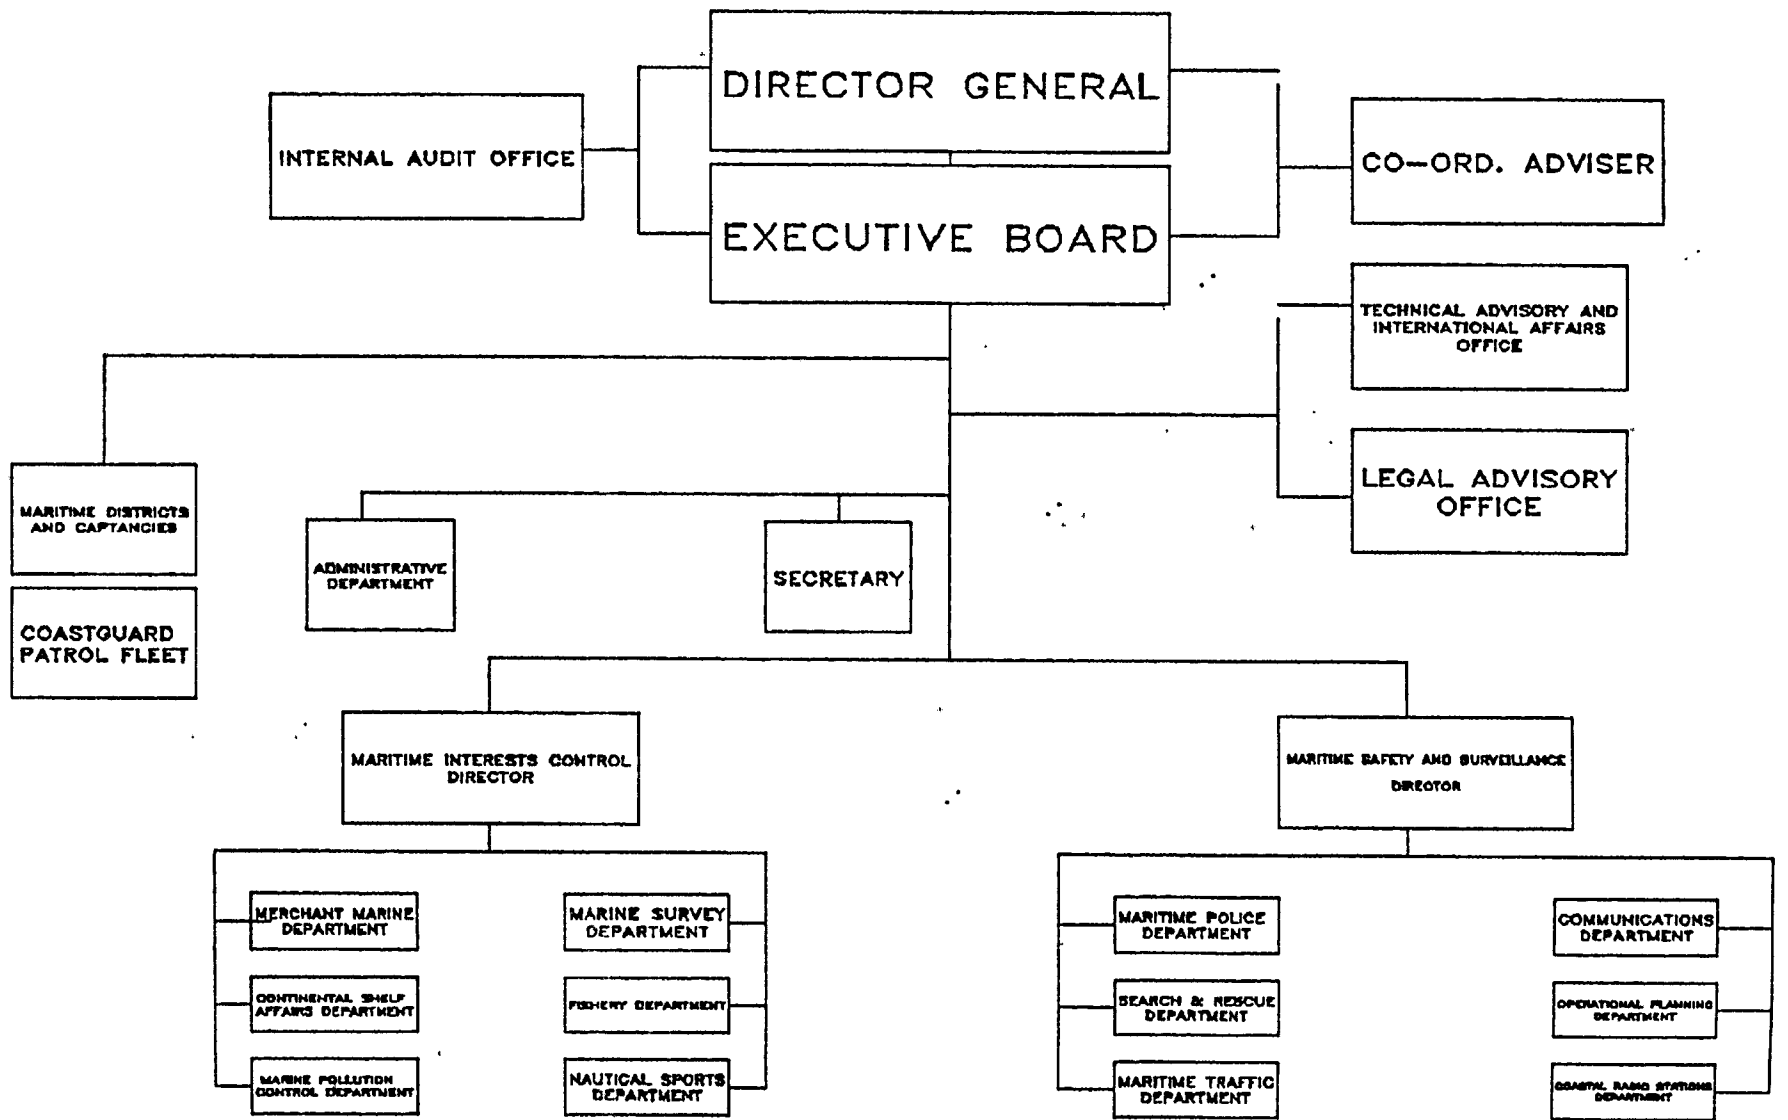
DIRECTOR GENERAL

INTERNAL AUDIT OFFICE

EXECUTIVE BOARD

CO—ORD. ADVISER

TECHNICAL ADVISORY AND INTERNATIONAL AFFAIRS OFFICE

LEGAL ADVISORY OFFICE

MARITIME DISTRICTS AND CAPTANCIES

COASTGUARD PATROL FLEET

ADMINISTRATIVE DEPARTMENT

SECRETARY

MARITIME INTERESTS CONTROL DIRECTOR

MARITIME SAFETY AND SURVEILLANCE DIRECTOR

MERCHANT MARINE DEPARTMENT

CONTINENTAL SHELF AFFAIRS DEPARTMENT

MARINE POLLUTION CONTROL DEPARTMENT

MARINE SURVEY DEPARTMENT

FISHERY DEPARTMENT

NAUTICAL SPORTS DEPARTMENT

MARITIME POLICE DEPARTMENT

SEARCH & RESCUE DEPARTMENT

MARITIME TRAFFIC DEPARTMENT

COMMUNICATIONS DEPARTMENT

OPERATIONAL PLANNING DEPARTMENT

COASTAL RADIO STATIONS DEPARTMENT